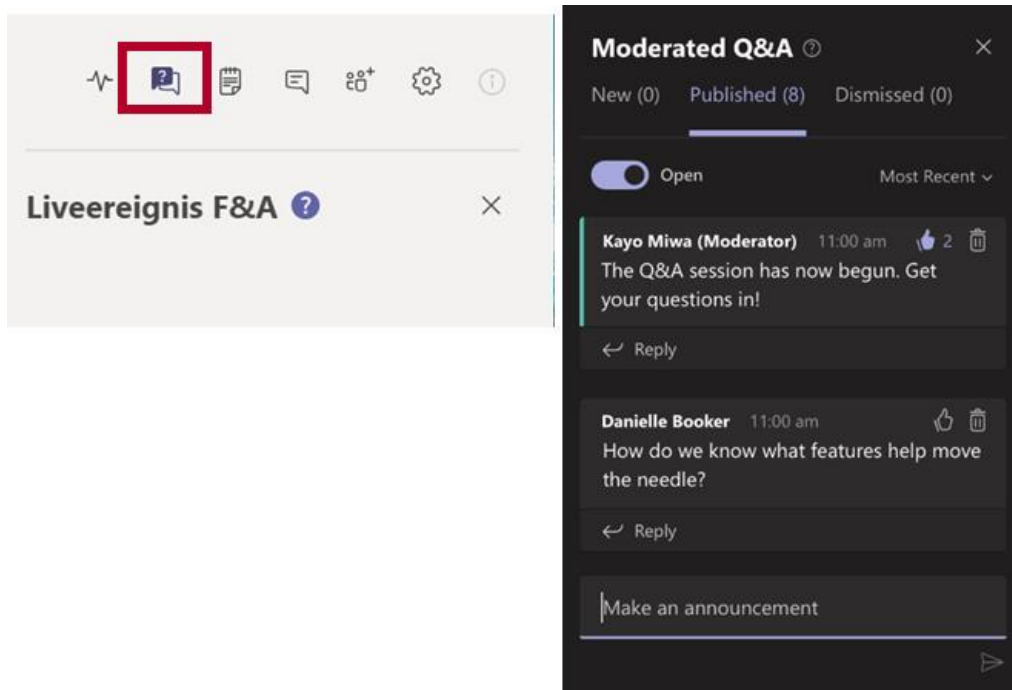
Liveereignis F&A

Moderated Q&A

New (0) Published (8) Dismissed (0)

Open

Most Recent

Kayo Miwa (Moderator) 11:00 am 2
The Q&A session has now begun. Get your questions in!

Reply

Danielle Booker 11:00 am
How do we know what features help move the needle?

Reply

Make an announcement